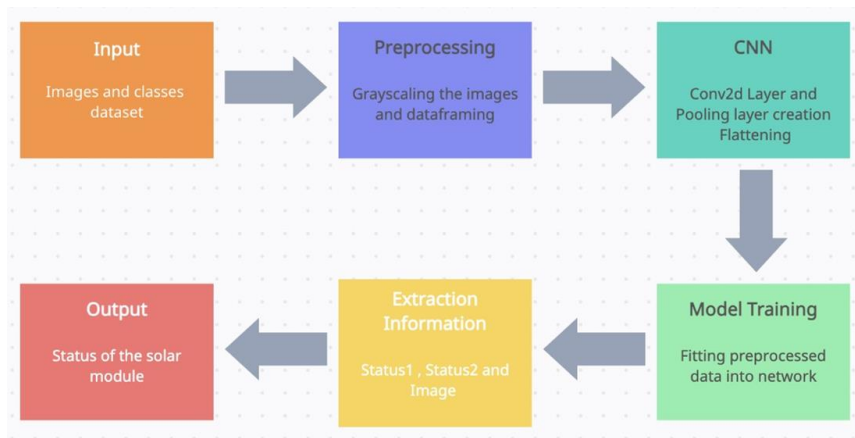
Input

Images and classes dataset

Preprocessing

Grayscaling the images and dataframing

CNN

Conv2d Layer and Pooling layer creation Flattening

Model Training

Fitting preprocessed data into network

Extraction Information

Status1 , Status2 and Image

Output

Status of the solar module